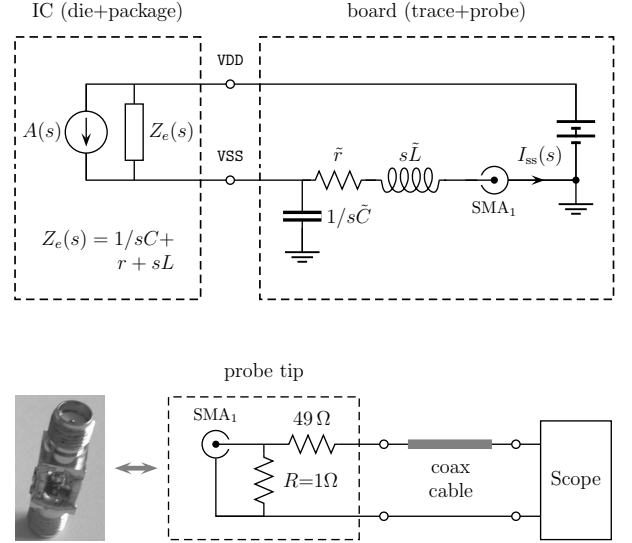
IC (die+package)

board (trace+probe)

VDD

$A(s)$

$Z_e(s)$

VSS

$\tilde{r}$

$s\tilde{L}$

$I_{ss}(s)$

$1/s\tilde{C}$

$SMA_1$

$Z_e(s) = 1/sC +$
$r + sL$

probe tip

$SMA_1$

$49\,\Omega$

$R{=}1\Omega$

coax cable

Scope